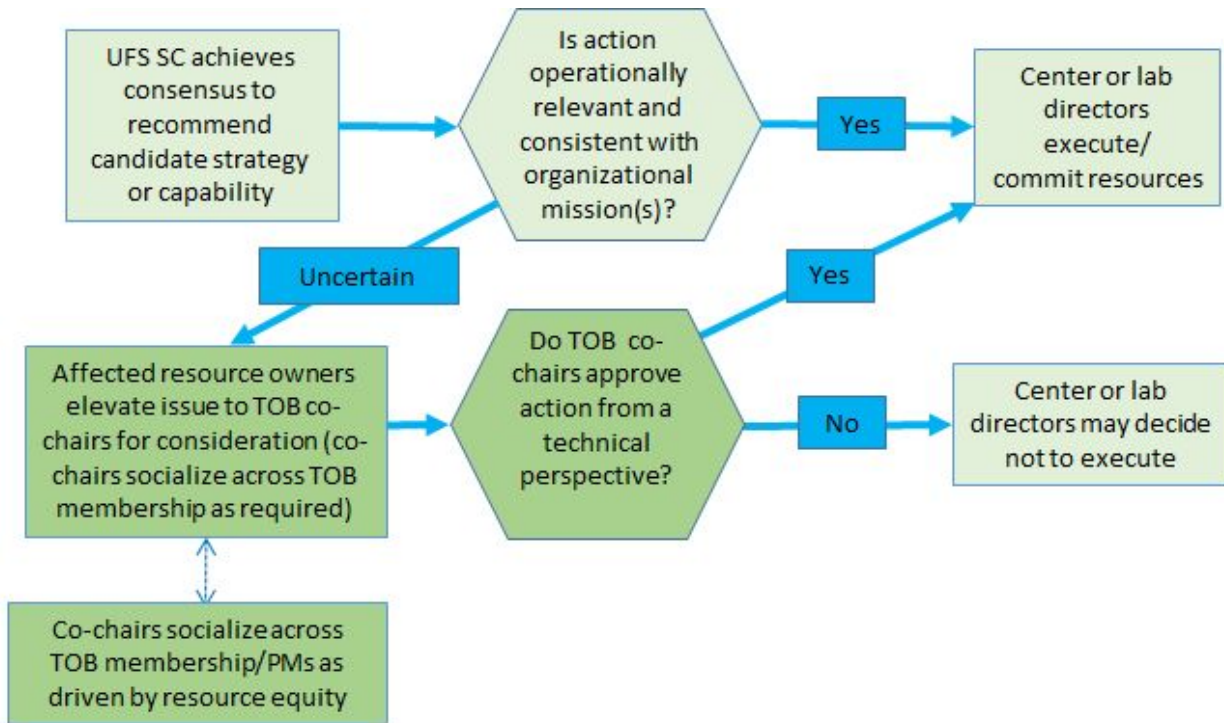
UFS SC achieves consensus to recommend candidate strategy or capability

Is action operationally relevant and consistent with organizational mission(s)?

Yes

Center or lab directors execute/ commit resources

Uncertain

Yes

Affected resource owners elevate issue to TOB co-chairs for consideration (co-chairs socialize across TOB membership as required)

Do TOB co-chairs approve action from a technical perspective?

No

Center or lab directors may decide not to execute

Co-chairs socialize across TOB membership/PMs as driven by resource equity